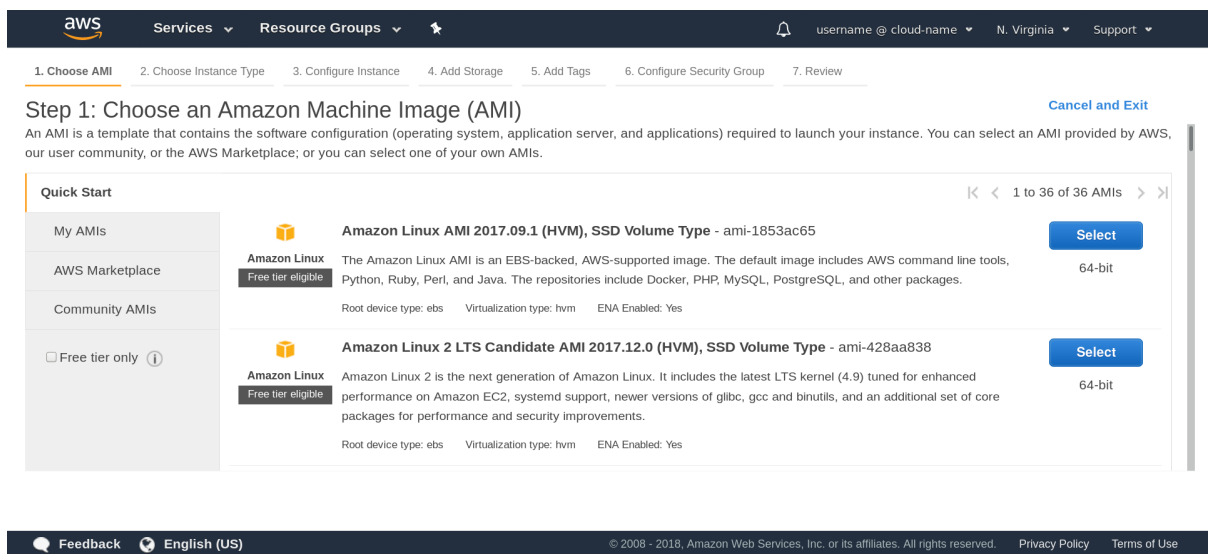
aws Services Resource Groups

username @ cloud-name N. Virginia Support

1. Choose AMI 2. Choose Instance Type 3. Configure Instance 4. Add Storage 5. Add Tags 6. Configure Security Group 7. Review

Step 1: Choose an Amazon Machine Image (AMI)

Cancel and Exit

An AMI is a template that contains the software configuration (operating system, application server, and applications) required to launch your instance. You can select an AMI provided by AWS, our user community, or the AWS Marketplace; or you can select one of your own AMIs.

Quick Start

1 to 36 of 36 AMIs

My AMIs

AWS Marketplace

Community AMIs

Free tier only

Amazon Linux
Free tier eligible

Amazon Linux AMI 2017.09.1 (HVM), SSD Volume Type - ami-1853ac65

The Amazon Linux AMI is an EBS-backed, AWS-supported image. The default image includes AWS command line tools, Python, Ruby, Perl, and Java. The repositories include Docker, PHP, MySQL, PostgreSQL, and other packages.

Root device type: ebs Virtualization type: hvm ENA Enabled: Yes

Select
64-bit

Amazon Linux
Free tier eligible

Amazon Linux 2 LTS Candidate AMI 2017.12.0 (HVM), SSD Volume Type - ami-428aa838

Amazon Linux 2 is the next generation of Amazon Linux. It includes the latest LTS kernel (4.9) tuned for enhanced performance on Amazon EC2, systemd support, newer versions of glibc, gcc and binutils, and an additional set of core packages for performance and security improvements.

Root device type: ebs Virtualization type: hvm ENA Enabled: Yes

Select
64-bit

Feedback English (US)

© 2008 - 2018, Amazon Web Services, Inc. or its affiliates. All rights reserved. Privacy Policy Terms of Use